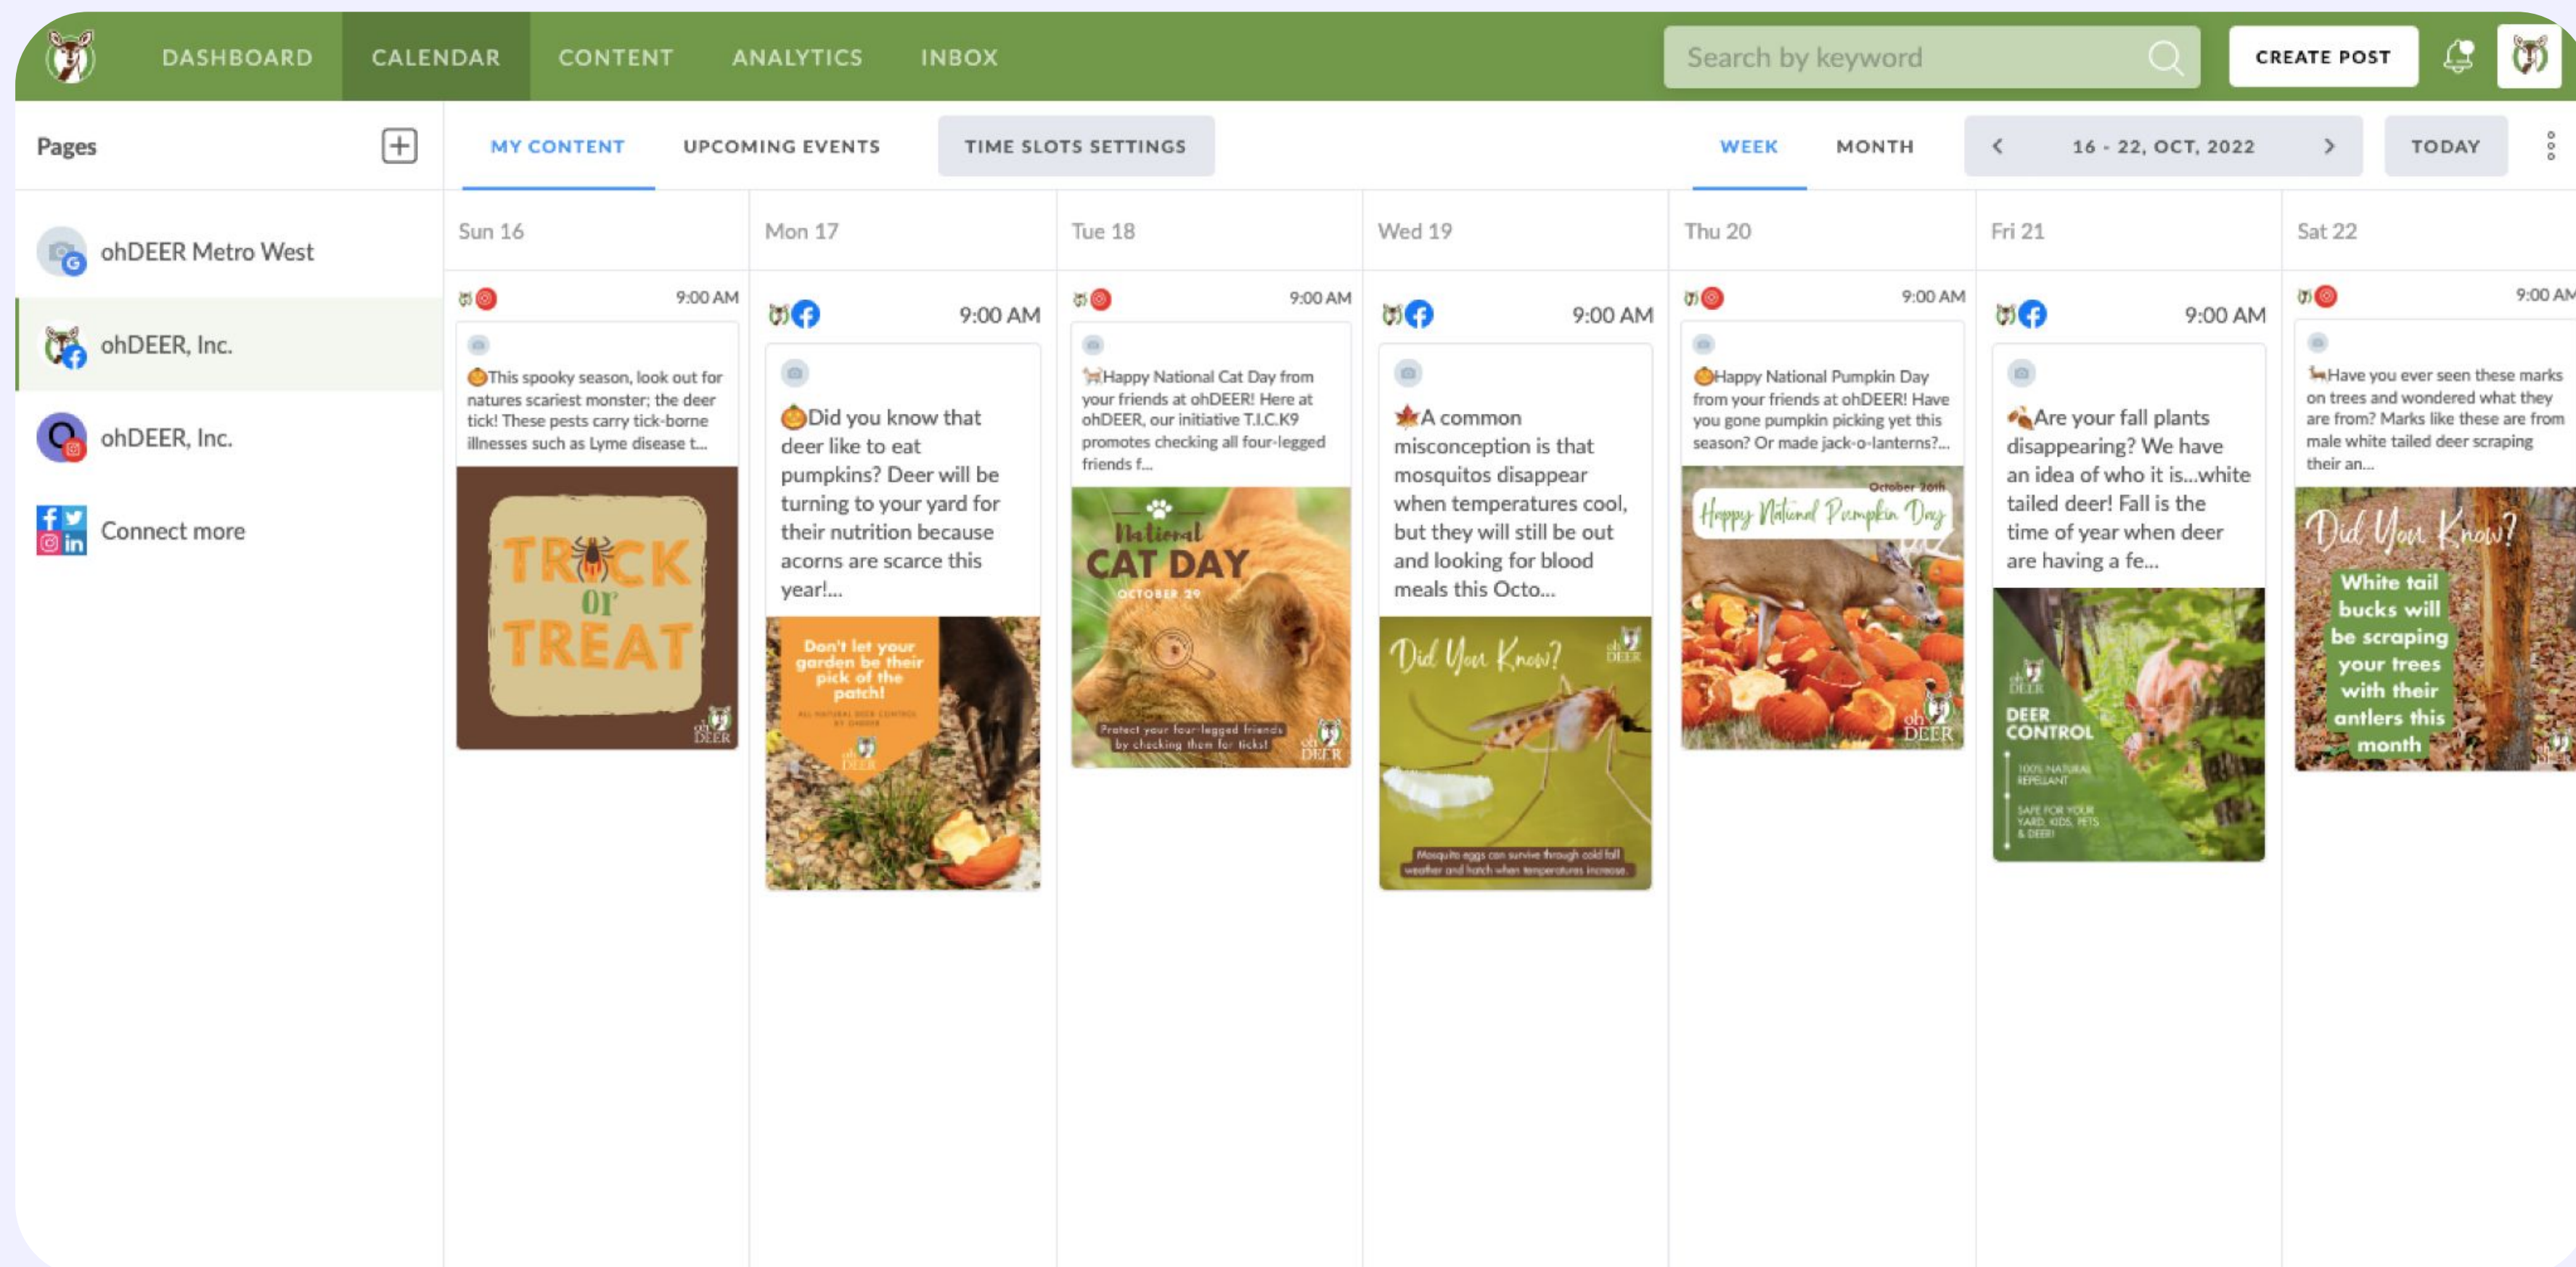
DASHBOARD CALENDAR CONTENT ANALYTICS INBOX

Search by keyword

CREATE POST

Pages

ohDEER Metro West

ohDEER, Inc.

ohDEER, Inc.

Connect more

MY CONTENT UPCOMING EVENTS TIME SLOTS SETTINGS

WEEK MONTH 16 - 22, OCT, 2022 TODAY

Sun 16

9:00 AM

This spooky season, look out for natures scariest monster; the deer tick! These pests carry tick-borne illnesses such as Lyme disease t...

TRICK or TREAT

Mon 17

9:00 AM

Did you know that deer like to eat pumpkins? Deer will be turning to your yard for their nutrition because acorns are scarce this year!...

Don't let your garden be their pick of the patch!

Tue 18

9:00 AM

Happy National Cat Day from your friends at ohDEER! Here at ohDEER, our initiative T.I.C.K9 promotes checking all four-legged friends f...

National CAT DAY OCTOBER 29

Protect your four-legged friends by checking them for ticks!

Wed 19

9:00 AM

A common misconception is that mosquitos disappear when temperatures cool, but they will still be out and looking for blood meals this Octo...

Did You Know?

Mosquito eggs can survive through cold fall weather and hatch when temperatures increase.

Thu 20

9:00 AM

Happy National Pumpkin Day from your friends at ohDEER! Have you gone pumpkin picking yet this season? Or made jack-o-lanterns?...

October 26th

Happy National Pumpkin Day

Fri 21

9:00 AM

Are your fall plants disappearing? We have an idea of who it is...white tailed deer! Fall is the time of year when deer are having a fe...

DEER CONTROL

100% NATURAL REPELLANT

SAFE FOR YOUR YARD, KIDS, PETS & DEER!

Sat 22

9:00 AM

Have you ever seen these marks on trees and wondered what they are from? Marks like these are from male white tailed deer scraping their an...

Did You Know?

White tail bucks will be scraping your trees with their antlers this month